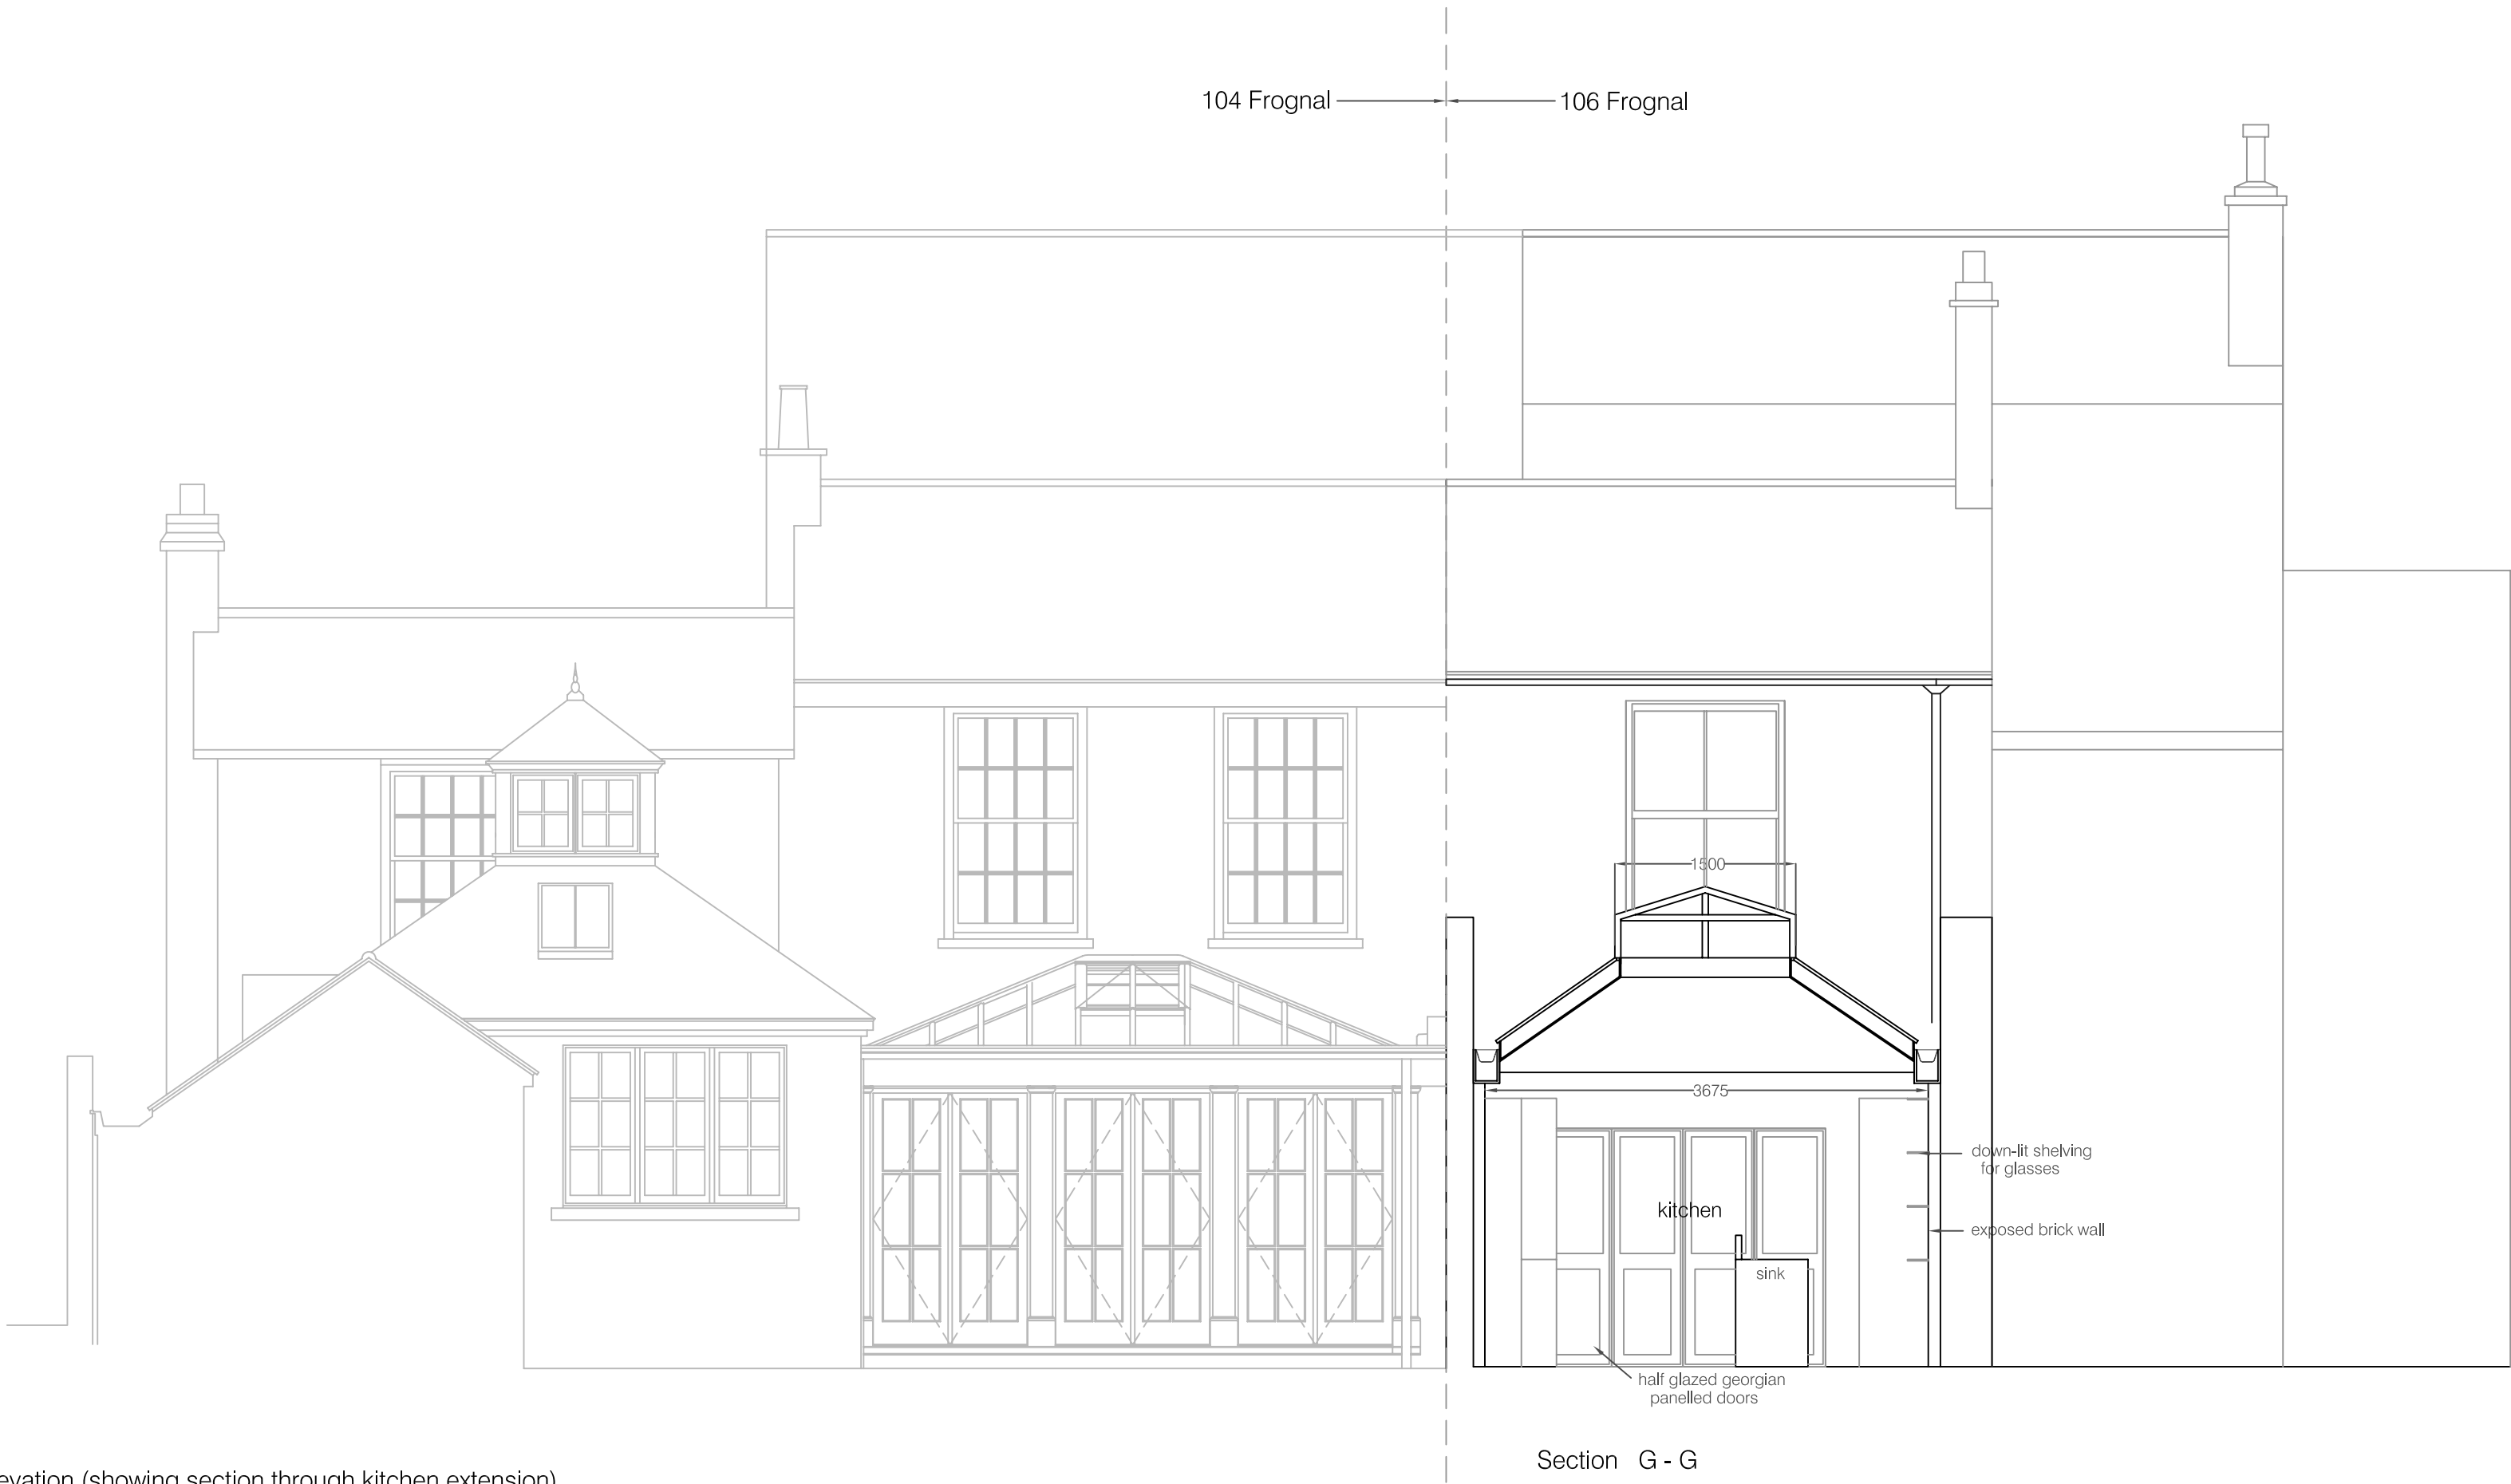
104 Frognal

106 Frognal

1500

3675

down-lit shelving for glasses

kitchen

exposed brick wall

sink

half glazed georgian panelled doors

Section G - G

evation (showing section through kitchen extension)